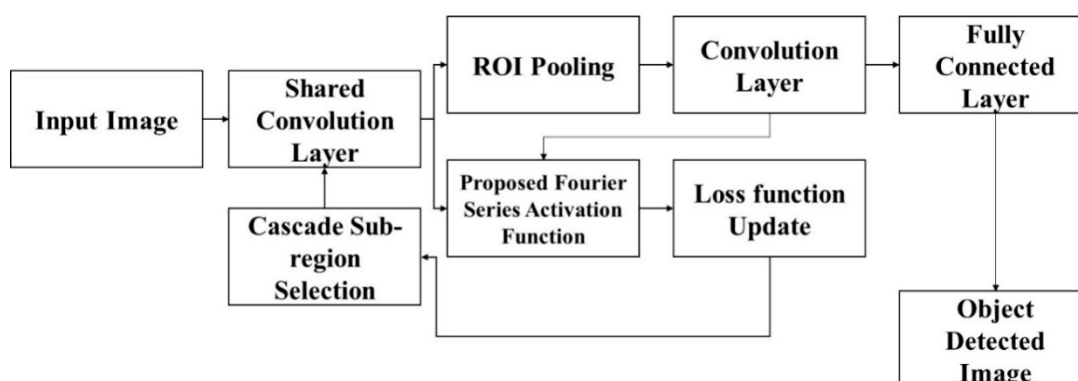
Input Image

Shared Convolution Layer

ROI Pooling

Convolution Layer

Fully Connected Layer

Proposed Fourier Series Activation Function

Loss function Update

Cascade Sub-region Selection

Object Detected Image